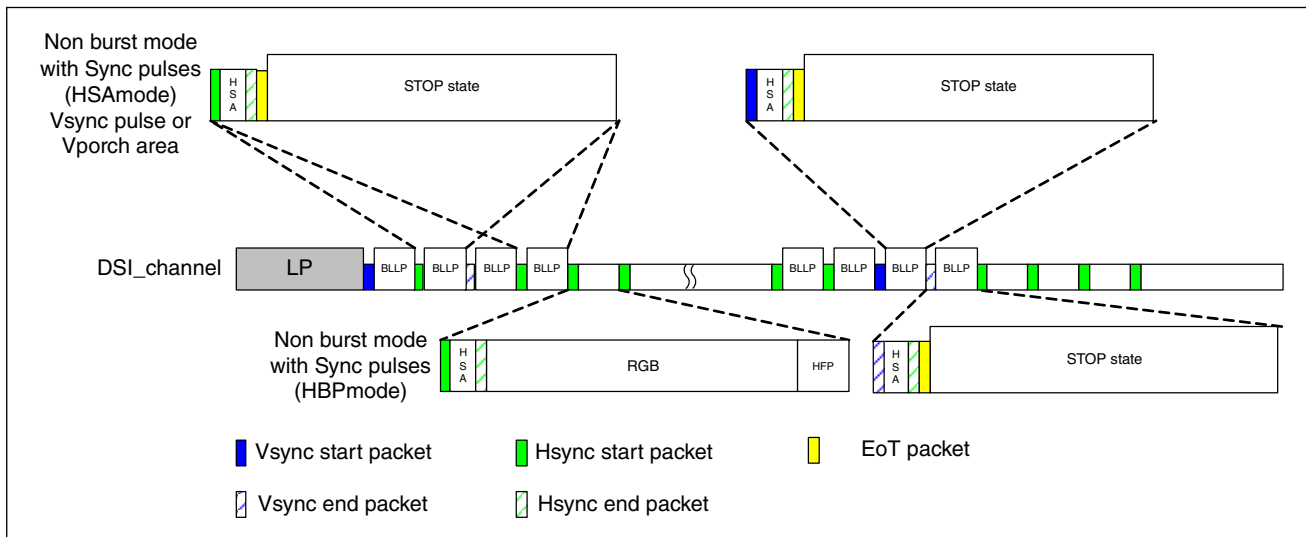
Non burst mode with Sync pulses (HSAmode) Vsync pulse or Vporch area

H S A

STOP state

H S A

STOP state

DSI_channel

LP

BLLP

BLLP

BLLP

BLLP

BLLP

BLLP

BLLP

BLLP

Non burst mode with Sync pulses (HBPmode)

H S A

RGB

HFP

H S A

STOP state

Vsync start packet

Hsync start packet

EoT packet

Vsync end packet

Hsync end packet